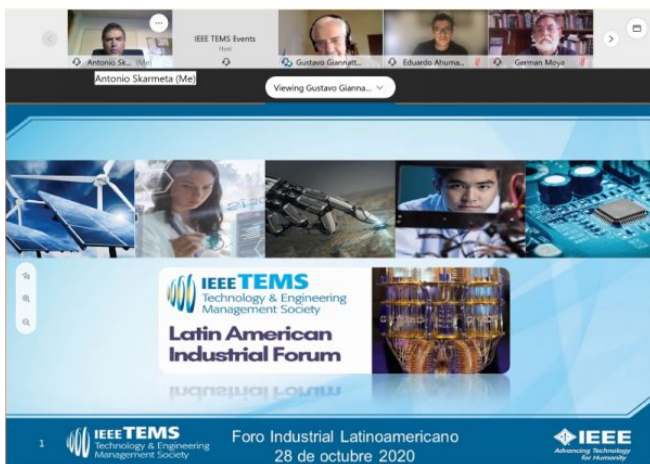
Antonio Sk... (Me)

IEEE TEMS Events
Host

Gustavo Giannatt...

Eduardo Ahuma...

German Moya

Antonio Skarmeta (Me)

Viewing Gustavo Gianna...

IEEE TEMS
Technology & Engineering Management Society

Latin American Industrial Forum

1

IEEE TEMS
Technology & Engineering Management Society

Foro Industrial Latinoamericano
28 de octubre 2020

IEEE
Advancing Technology for Humanity